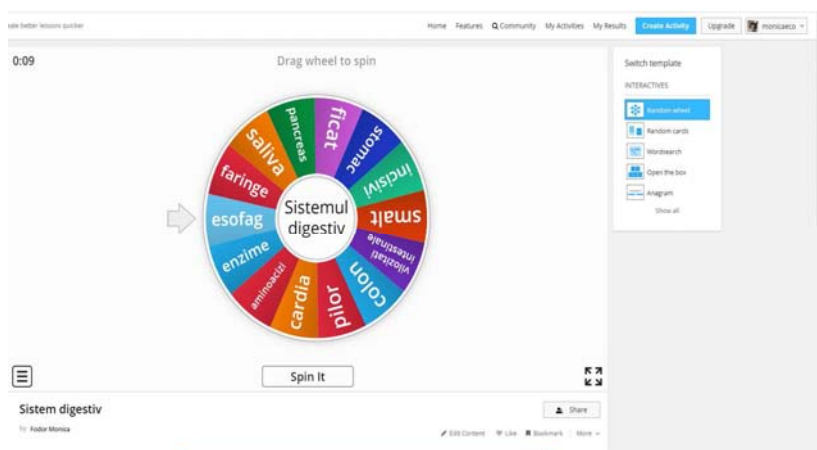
ake better lessons quicker

Home Features Community My Activities My Results Create Activity Upgrade monicaeco

0:09

Drag wheel to spin

ficat
stomac
incisivi
smalt
vilozitati intestinale
colon
pilor
cardia
aminoacizi
enzime
esofag
faringe
saliva
pancreas

Sistemul digestiv

Spin It

Switch template

INTERACTIVES

Random wheel
Random cards
Wordsearch
Open the box
Anagram
Show all

Sistem digestiv

by Fodor Monica

Share

Edit Content Like Bookmark More